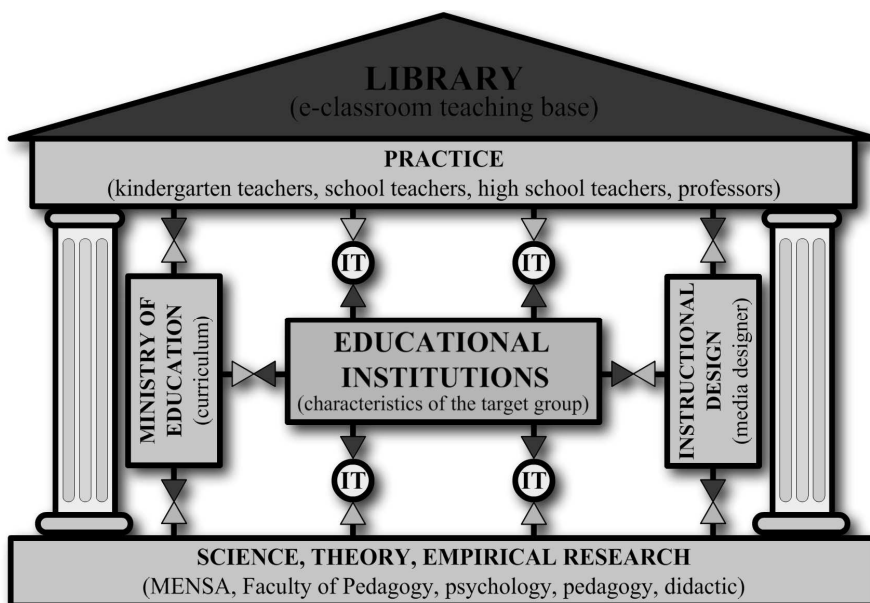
LIBRARY
(e-classroom teaching base)

PRACTICE
(kindergarten teachers, school teachers, high school teachers, professors)

IT

IT

MINISTRY OF EDUCATION (curriculum)

EDUCATIONAL INSTITUTIONS
(characteristics of the target group)

INSTRUCTIONAL DESIGN (media designer)

IT

IT

SCIENCE, THEORY, EMPIRICAL RESEARCH
(MENSA, Faculty of Pedagogy, psychology, pedagogy, didactic)